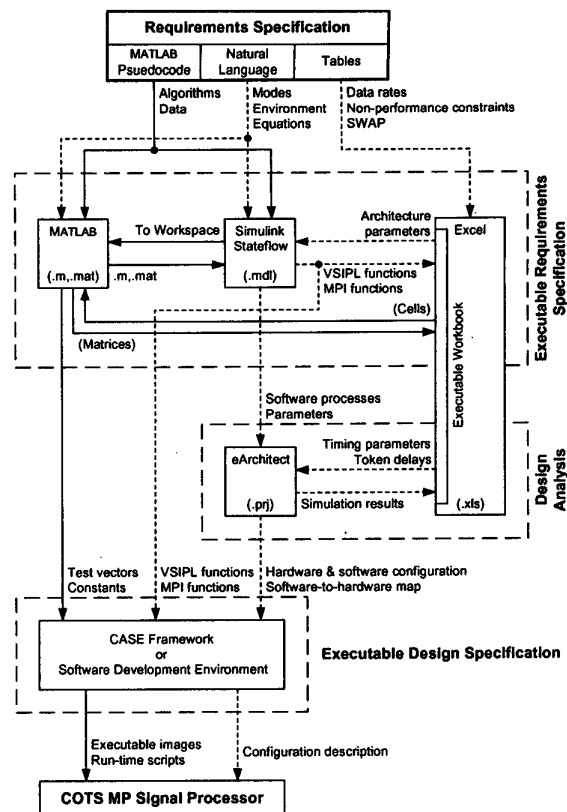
Requirements Specification

MATLAB Psuedocode

Natural Language

Tables

Algorithms
Data

Modes
Environment
Equations

Data rates
Non-performance constraints
SWAP

Executable Requirements Specification

MATLAB

(.m,.mat)

To Workspace

.m,.mat

Simulink
Stateflow

(.mdl)

Architecture parameters

Excel

VSIPL functions
MPI functions

(Cells)

(Matrices)

Executable Workbook

Software processes
Parameters

Design Analysis

Timing parameters
Token delays

eArchitect

(.prj)

Simulation results

(.xls)

Test vectors
Constants

VSIPL functions
MPI functions

Hardware & software configuration
Software-to-hardware map

CASE Framework
or
Software Development Environment

Executable Design Specification

Executable images
Run-time scripts

Configuration description

COTS MP Signal Processor